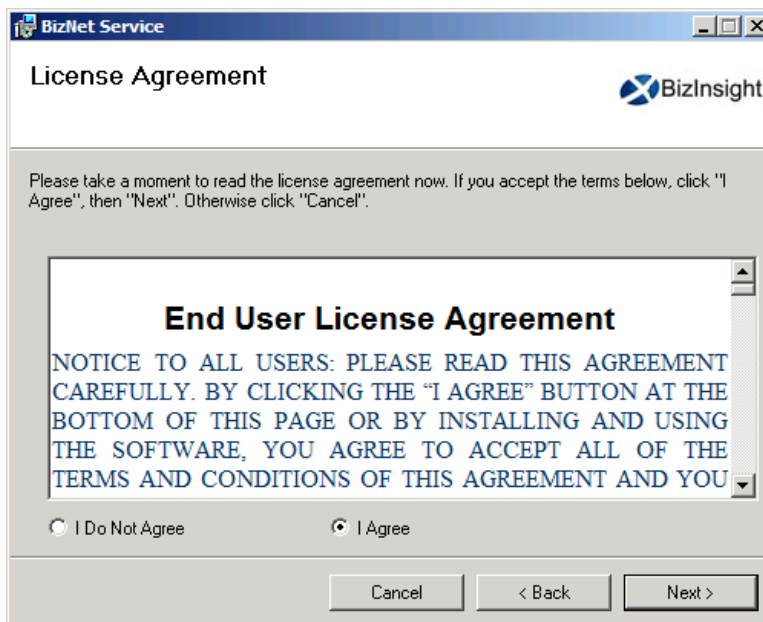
BizNet Service

License Agreement

BizInsight

Please take a moment to read the license agreement now. If you accept the terms below, click "I Agree", then "Next". Otherwise click "Cancel".

End User License Agreement

NOTICE TO ALL USERS: PLEASE READ THIS AGREEMENT CAREFULLY. BY CLICKING THE "I AGREE" BUTTON AT THE BOTTOM OF THIS PAGE OR BY INSTALLING AND USING THE SOFTWARE, YOU AGREE TO ACCEPT ALL OF THE TERMS AND CONDITIONS OF THIS AGREEMENT AND YOU

I Do Not Agree

I Agree

Cancel

< Back

Next >